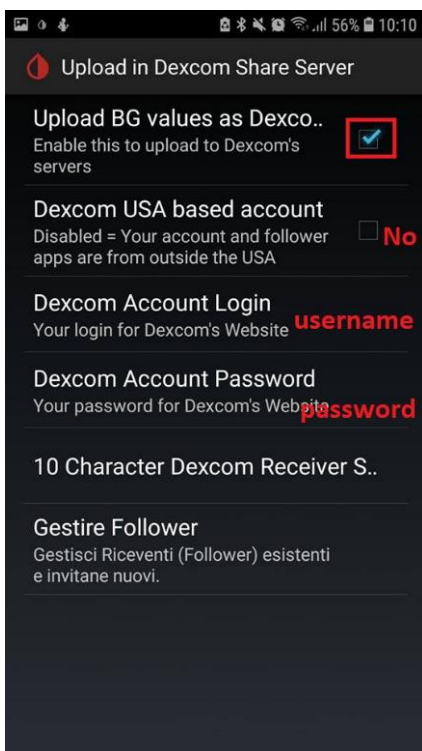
56% 10:10

Upload in Dexcom Share Server

Upload BG values as Dexco..
Enable this to upload to Dexcom's servers

Dexcom USA based account
Disabled = Your account and follower apps are from outside the USA
No

Dexcom Account Login
Your login for Dexcom's Website
username

Dexcom Account Password
Your password for Dexcom's Website
password

10 Character Dexcom Receiver S..

Gestire Follower
Gestisci Riceventi (Follower) esistenti e invitane nuovi.